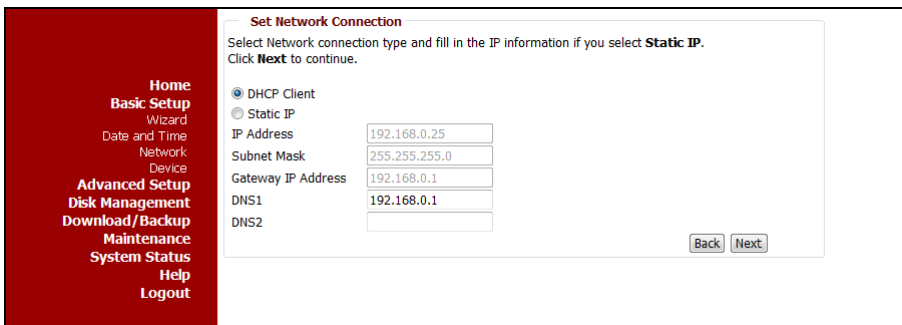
Home
Basic Setup
Wizard
Date and Time
Network
Device
Advanced Setup
Disk Management
Download/Backup
Maintenance
System Status
Help
Logout

Set Network Connection

Select Network connection type and fill in the IP information if you select **Static IP**.
Click **Next** to continue.

DHCP Client
Static IP

| IP Address | 192.168.0.25 |
|---|---|
| Subnet Mask | 255.255.255.0 |
| Gateway IP Address | 192.168.0.1 |
| DNS1 | 192.168.0.1 |
| DNS2 | |

Back Next